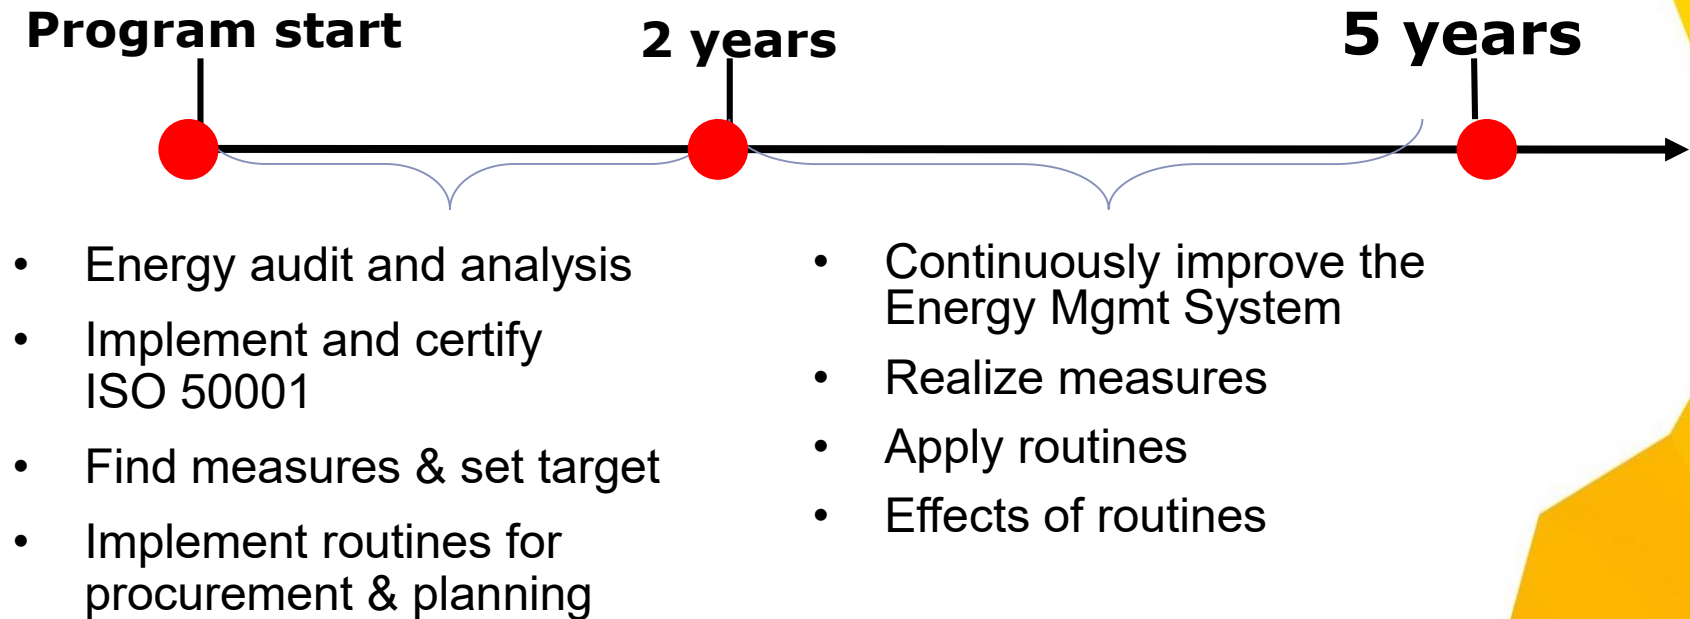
Program start

2 years

5 years

- Energy audit and analysis
- Implement and certify ISO 50001
- Find measures & set target
- Implement routines for procurement & planning

- Continuously improve the Energy Mgmt System
- Realize measures
- Apply routines
- Effects of routines